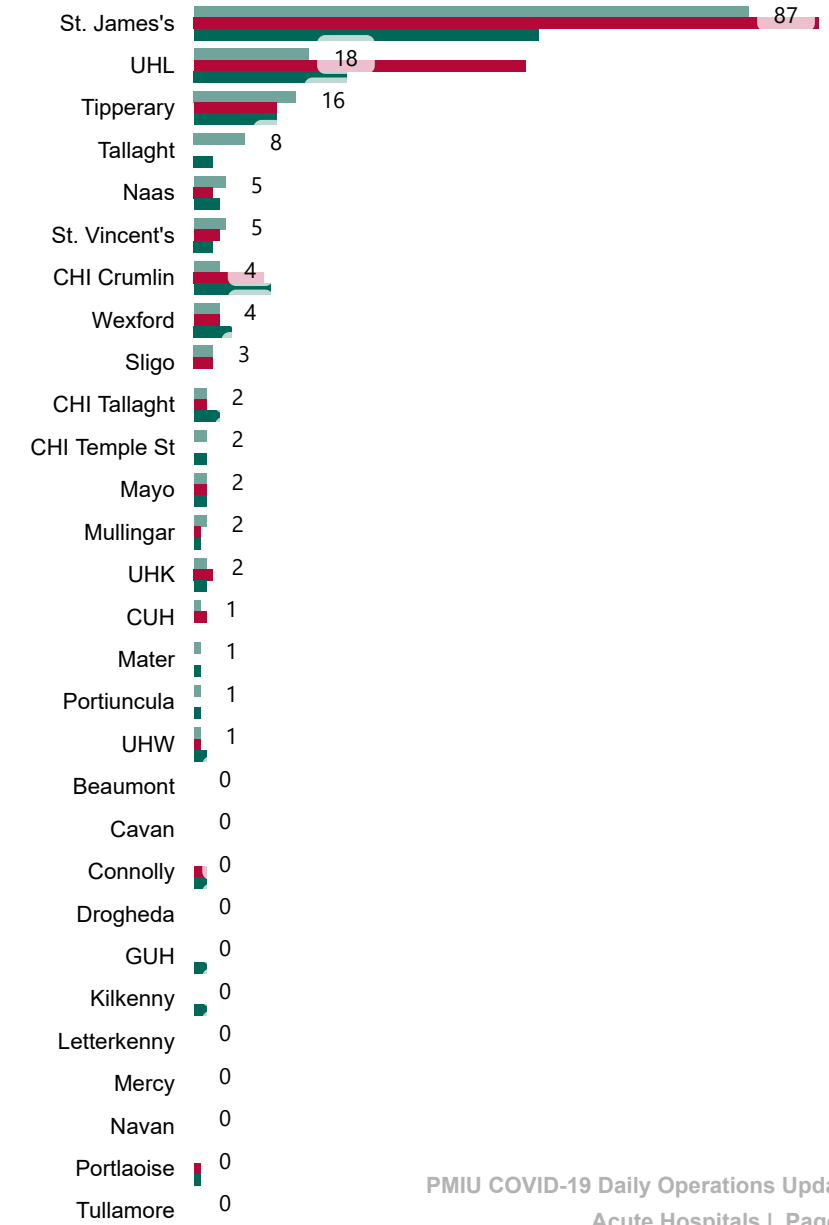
St. James's 87
UHL 18
Tipperary 16
Tallaght 8
Naas 5
St. Vincent's 5
CHI Crumlin 4
Wexford 4
Sligo 3
CHI Tallaght 2
CHI Temple St 2
Mayo 2
Mullingar 2
UHK 2
CUH 1
Mater 1
Portiuncula 1
UHW 1
Beaumont 0
Cavan 0
Connolly 0
Drogheda 0
GUH 0
Kilkenny 0
Letterkenny 0
Mercy 0
Navan 0
Portlaoise 0
Tullamore 0

PMIU COVID-19 Daily Operations Upd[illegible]
Acute Hospitals | Pag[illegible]